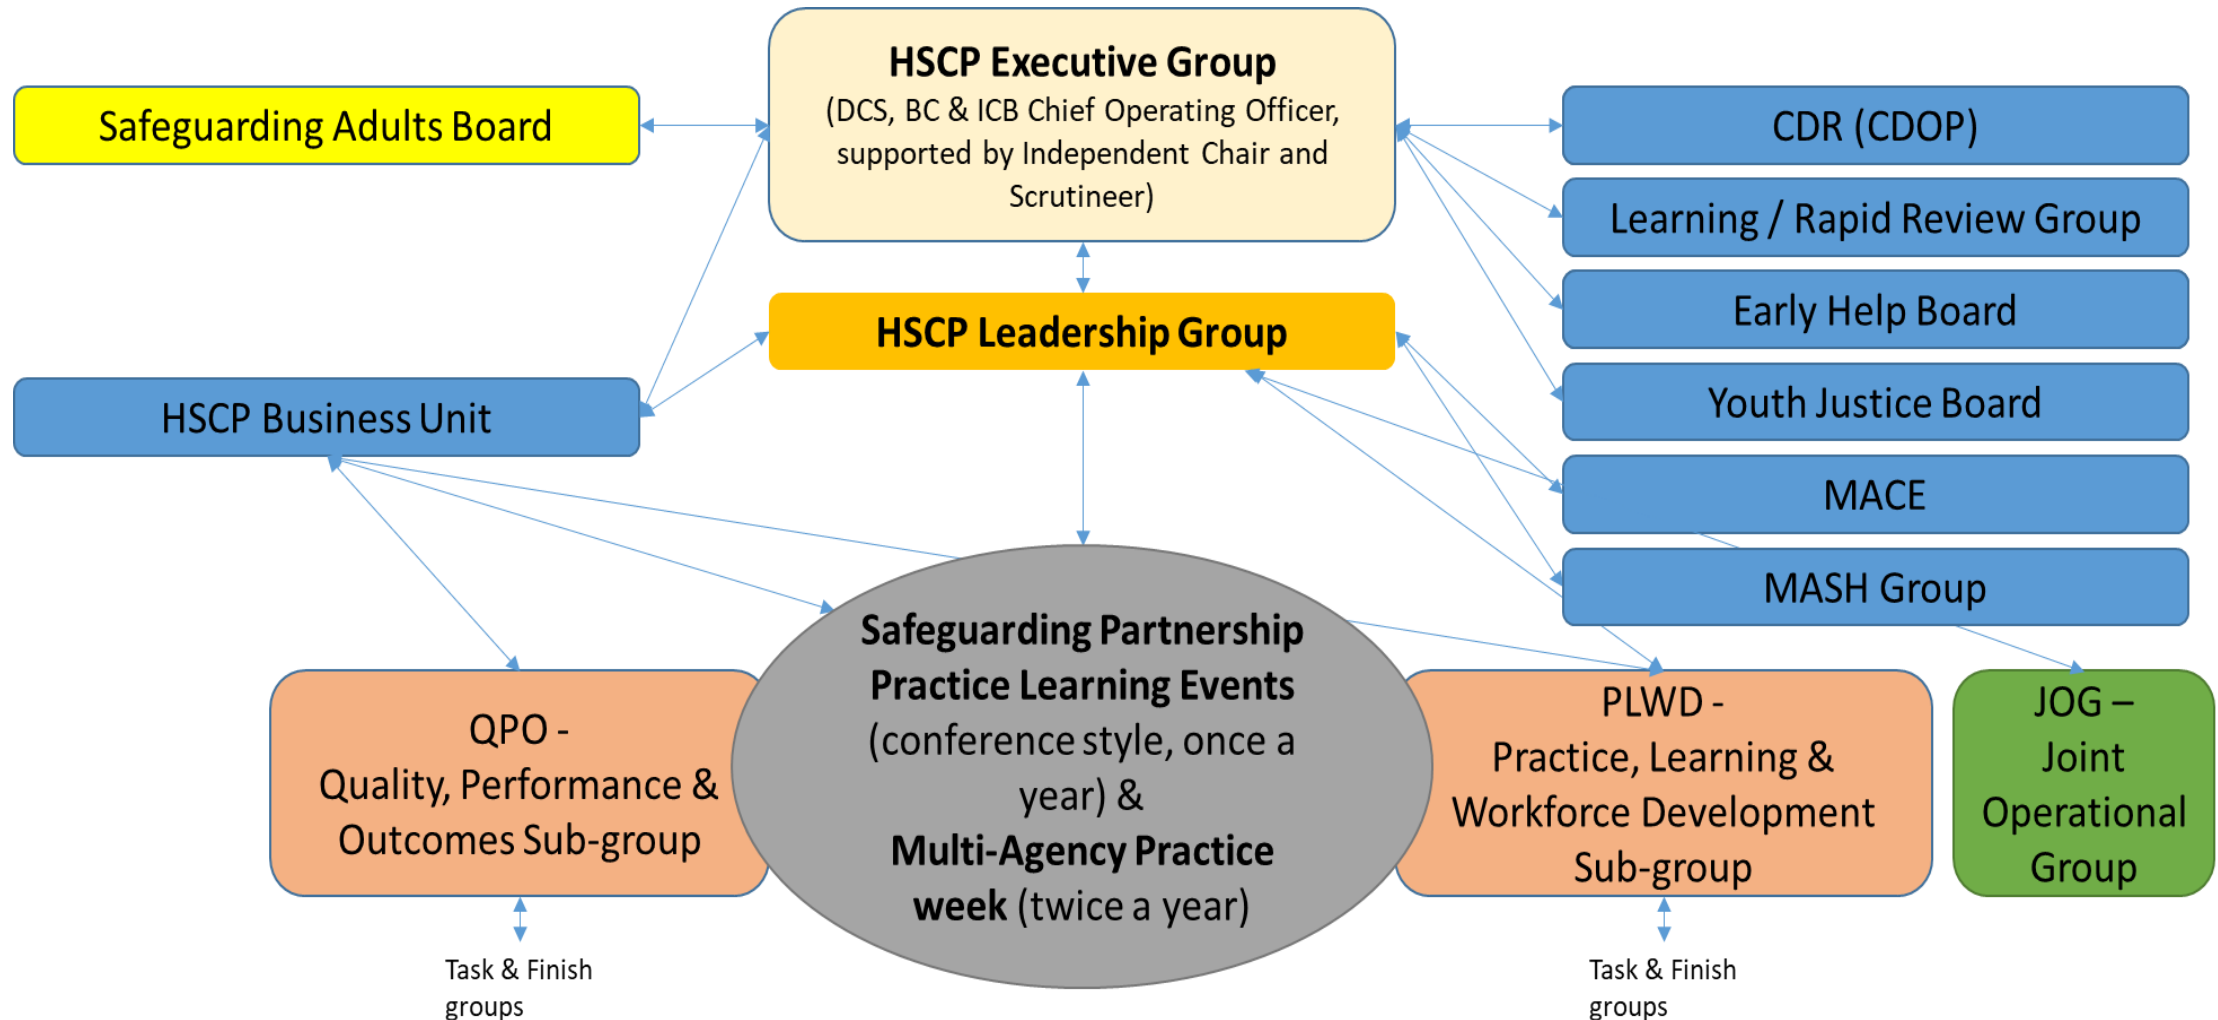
HSCP Executive Group
(DCS, BC & ICB Chief Operating Officer, supported by Independent Chair and Scrutineer)

Safeguarding Adults Board

CDR (CDOP)

Learning / Rapid Review Group

Early Help Board

HSCP Leadership Group

HSCP Business Unit

Youth Justice Board

MACE

MASH Group

Safeguarding Partnership Practice Learning Events (conference style, once a year) & Multi-Agency Practice week (twice a year)

QPO - Quality, Performance & Outcomes Sub-group

PLWD - Practice, Learning & Workforce Development Sub-group

JOG – Joint Operational Group

Task & Finish groups

Task & Finish groups